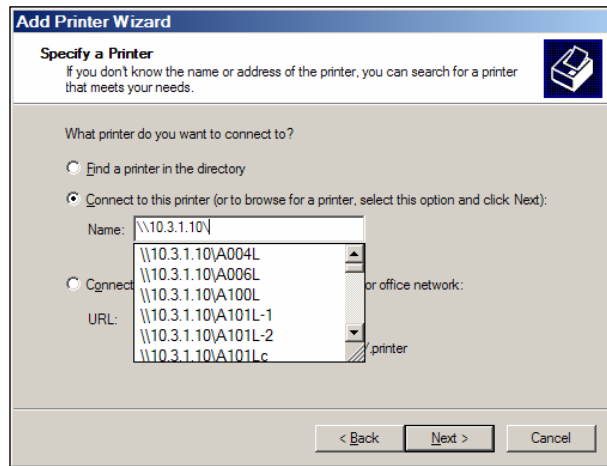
Add Printer Wizard

Specify a Printer
If you don't know the name or address of the printer, you can search for a printer that meets your needs.

What printer do you want to connect to?

Find a printer in the directory

Connect to this printer (or to browse for a printer, select this option and click Next):

Name: \\10.3.1.10\

\\10.3.1.10\A004L
\\10.3.1.10\A006L
\\10.3.1.10\A100L
\\10.3.1.10\A101L-1
\\10.3.1.10\A101L-2
\\10.3.1.10\A101Lc

Connect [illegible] or office network:

URL: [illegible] /.printer

< Back Next > Cancel